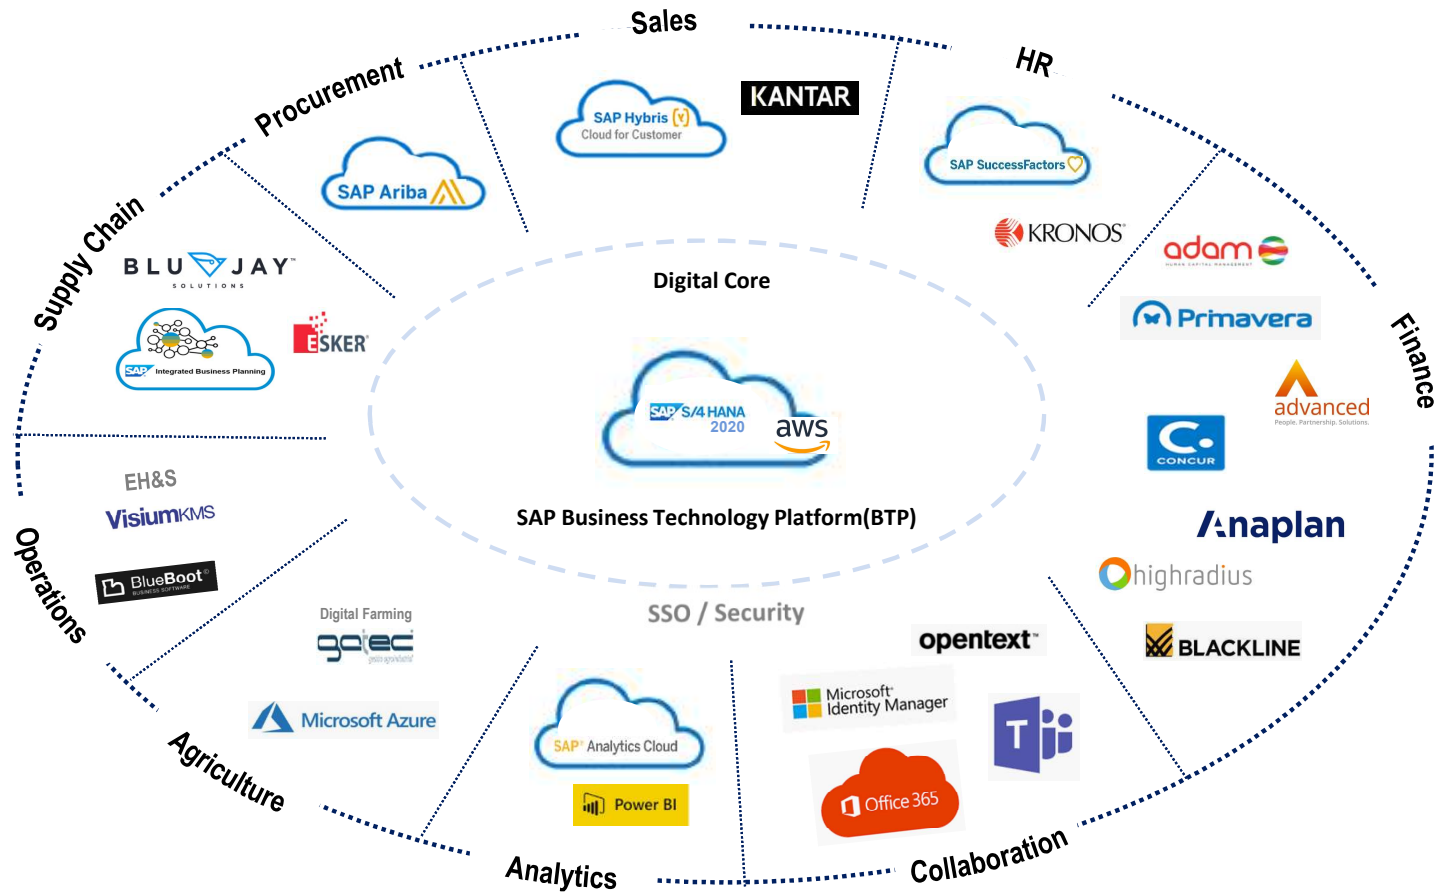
Sales
Procurement
HR
Supply Chain
Finance
Operations
Agriculture
Analytics
Collaboration

KANTAR
SAP Hybris
Cloud for Customer
SAP Ariba
SAP SuccessFactors
KRONOS
adam
Primavera
advanced
People. Partnership. Solutions.
CONCUR
Anaplan
highradius
BLACKLINE
BLUJAY
SOLUTIONS
SAP Integrated Business Planning
ESKER
EH&S
VisiumKMS
BlueBoot
Digital Farming
gatec
Microsoft Azure
SAP Analytics Cloud
Power BI
opentext
Microsoft Identity Manager
Office 365

Digital Core
SAP S/4 HANA 2020
aws
SAP Business Technology Platform(BTP)
SSO / Security